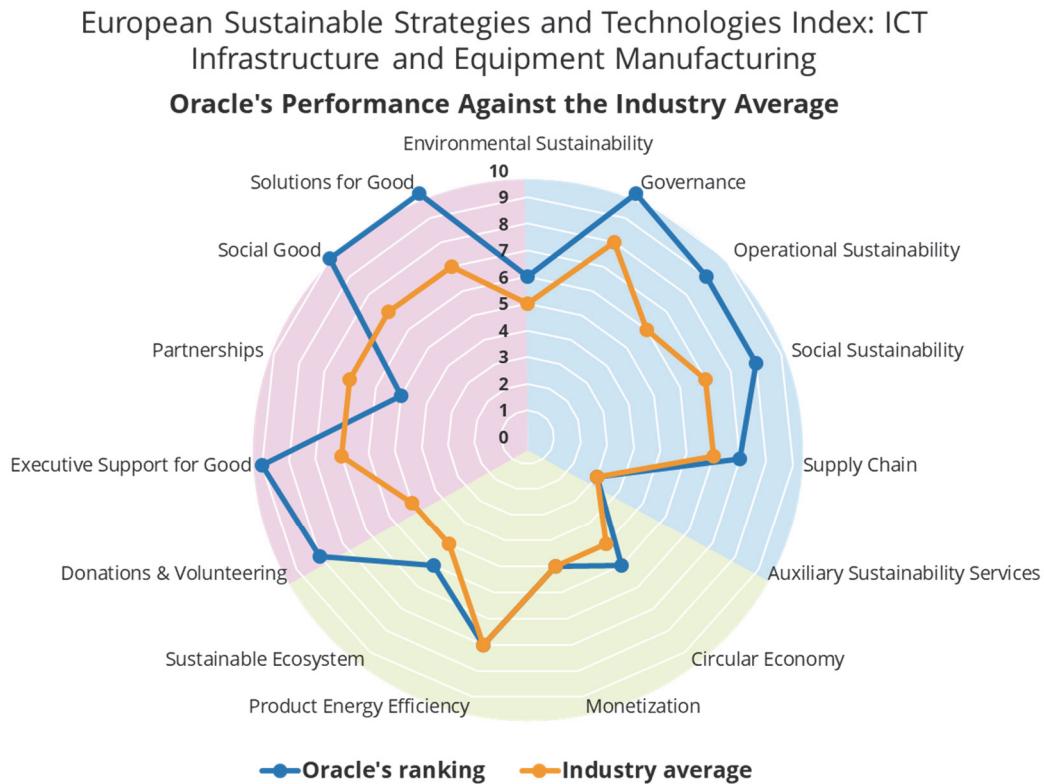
European Sustainable Strategies and Technologies Index: ICT Infrastructure and Equipment Manufacturing

Oracle's Performance Against the Industry Average

Environmental Sustainability
Governance
Operational Sustainability
Social Sustainability
Supply Chain
Auxiliary Sustainability Services
Circular Economy
Monetization
Product Energy Efficiency
Sustainable Ecosystem
Donations & Volunteering
Executive Support for Good
Partnerships
Social Good
Solutions for Good

10
9
8
7
6
5
4
3
2
1
0

Oracle's ranking
Industry average